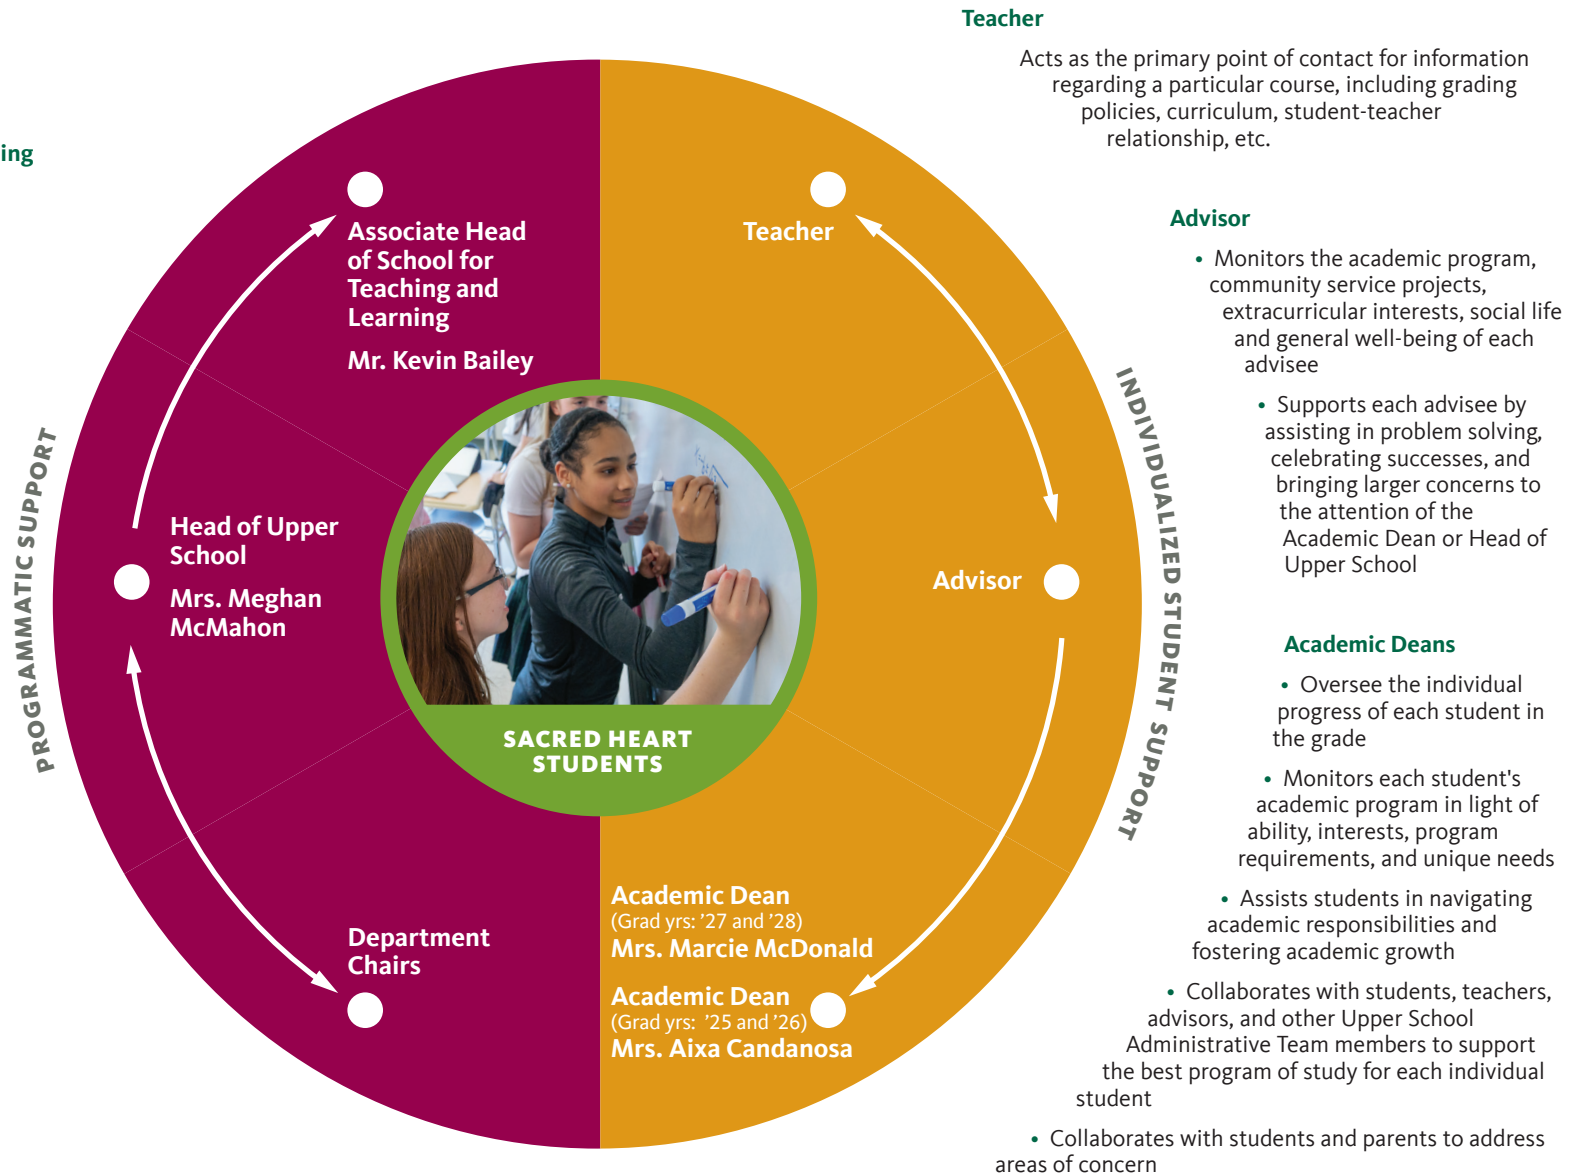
ing

PROGRAMMATIC SUPPORT

Associate Head of School for Teaching and Learning

Mr. Kevin Bailey

Head of Upper School

Mrs. Meghan McMahon

Department Chairs

SACRED HEART STUDENTS

Teacher

Advisor

Academic Dean
(Grad yrs: ’27 and ’28)
Mrs. Marcie McDonald

Academic Dean
(Grad yrs: ’25 and ’26)
Mrs. Aixa Candanosa

INDIVIDUALIZED STUDENT SUPPORT

Teacher

Acts as the primary point of contact for information regarding a particular course, including grading policies, curriculum, student-teacher relationship, etc.

Advisor

• Monitors the academic program, community service projects, extracurricular interests, social life and general well-being of each advisee

• Supports each advisee by assisting in problem solving, celebrating successes, and bringing larger concerns to the attention of the Academic Dean or Head of Upper School

Academic Deans

• Oversee the individual progress of each student in the grade

• Monitors each student's academic program in light of ability, interests, program requirements, and unique needs

• Assists students in navigating academic responsibilities and fostering academic growth

• Collaborates with students, teachers, advisors, and other Upper School Administrative Team members to support the best program of study for each individual student

• Collaborates with students and parents to address areas of concern